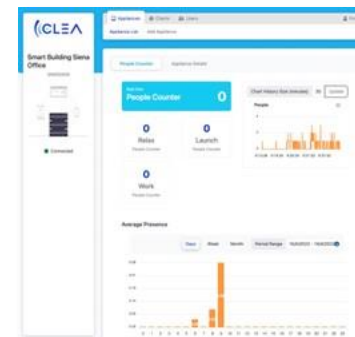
CLEA

Smart Building Siena Office

Connected

People Counter

0

0

Relax

People Counter

0

Launch

People Counter

0

Work

People Counter

Chart History Size (minutes)

People

Average Presence

Hours

Week

Month

Period Range